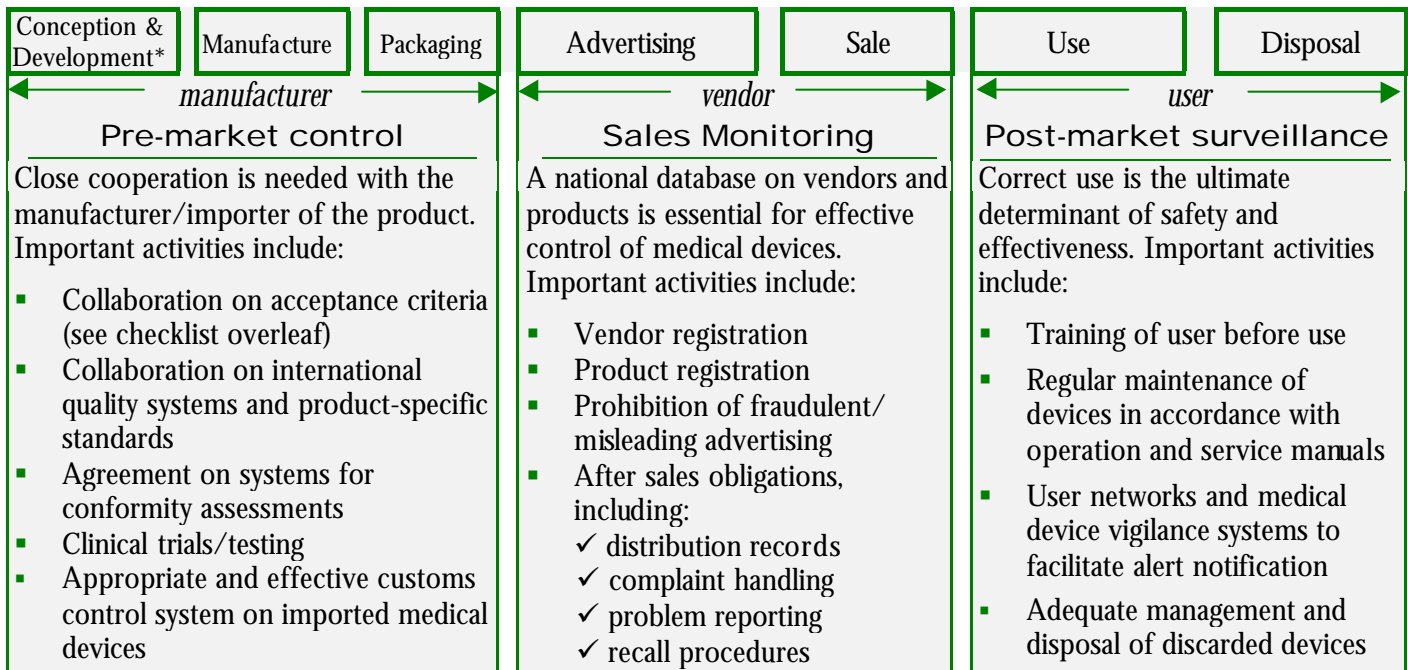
Conception & Development*

Manufacture

Packaging

Advertising

Sale

Use

Disposal

manufacturer

Pre-market control

Close cooperation is needed with the manufacturer/importer of the product. Important activities include:

- Collaboration on acceptance criteria (see checklist overleaf)
- Collaboration on international quality systems and product-specific standards
- Agreement on systems for conformity assessments
- Clinical trials/testing
- Appropriate and effective customs control system on imported medical devices

vendor

Sales Monitoring

A national database on vendors and products is essential for effective control of medical devices. Important activities include:

- Vendor registration
- Product registration
- Prohibition of fraudulent/ misleading advertising
- After sales obligations, including:
  ✓ distribution records
  ✓ complaint handling
  ✓ problem reporting
  ✓ recall procedures

user

Post-market surveillance

Correct use is the ultimate determinant of safety and effectiveness. Important activities include:

- Training of user before use
- Regular maintenance of devices in accordance with operation and service manuals
- User networks and medical device vigilance systems to facilitate alert notification
- Adequate management and disposal of discarded devices